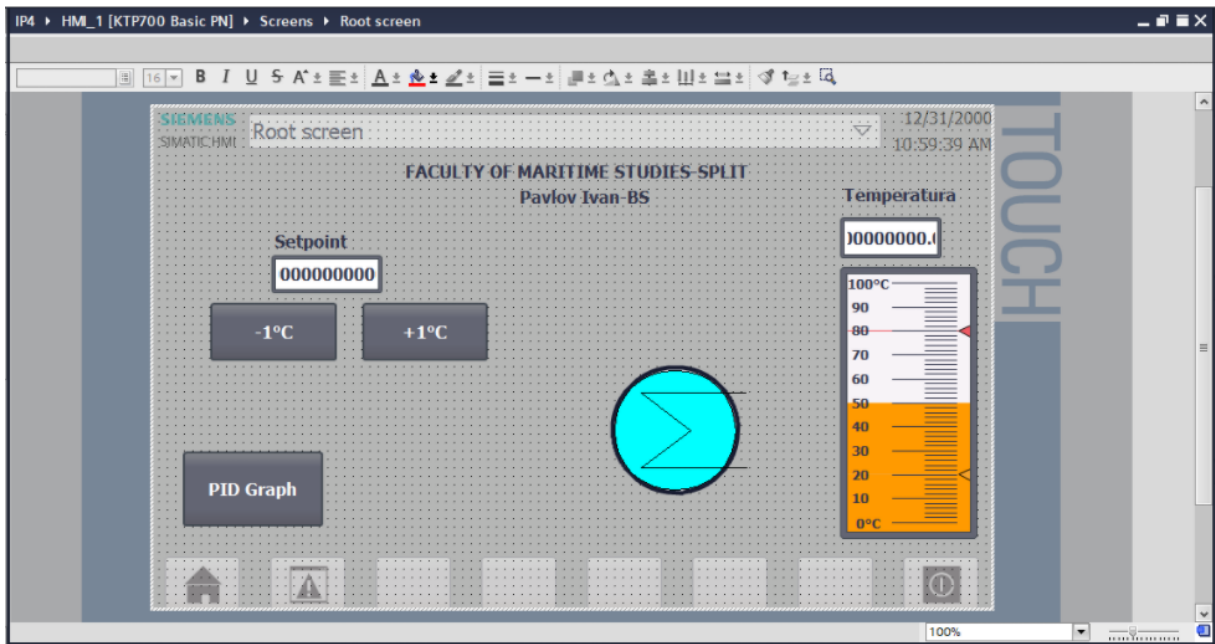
IP4 ▸ HMI_1 [KTP700 Basic PN] ▸ Screens ▸ Root screen

16 B I U S

SIEMENS
SIMATIC HMI
Root screen
12/31/2000
10:59:39 AM

TOUCH

FACULTY OF MARITIME STUDIES-SPLIT
Pavlov Ivan-BS

Temperatura
)0000000.(

Setpoint
000000000

-1°C
+1°C

PID Graph

100°C
90
80
70
60
50
40
30
20
10
0°C

100%